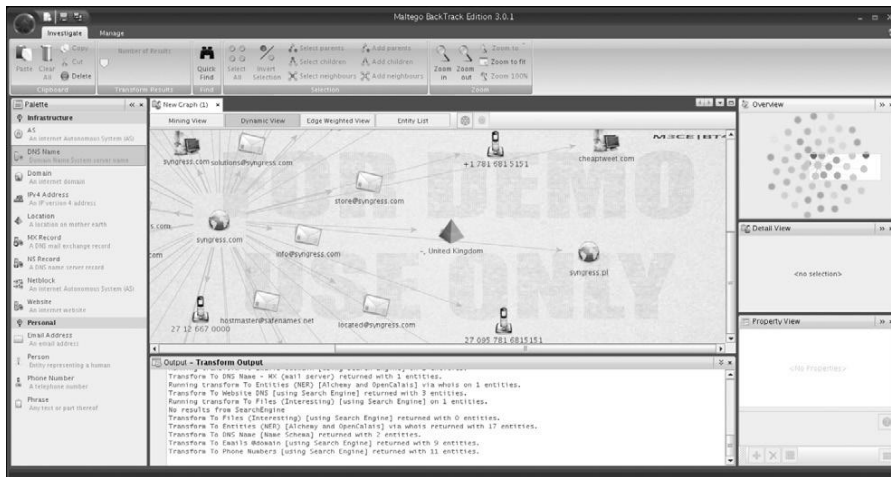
Maltego BackTrack Edition 3.0.1

Investigate Manage

Paste Clear All Copy Cut Delete
Clipboard
Number of Results
Transform Results
Quick Find
Find
Select All Invert Selection
Select parents Select children Select neighbours Add parents Add children Add neighbours
Selection
Zoom in Zoom out Zoom to Zoom to fit Zoom 100%
Zoom

Palette
Infrastructure
AS
An internet Autonomous System (AS)
DNS Name
Domain Name System server name
Domain
An internet domain
IPv4 Address
An IP version 4 address
Location
A location on mother earth
MX Record
A DNS mail exchange record
NS Record
A DNS name server record
Netblock
An Internet Autonomous System (AS)
Website
An internet website
Personal
Email Address
An email address
Person
Entity representing a human
Phone Number
A telephone number
Phrase
Any text or part thereof

New Graph (1)
Mining View Dynamic View Edge Weighted View Entity List

M3CE|BT4

FOR DEMO USE ONLY

syngress.com
solutions@syngress.com
+1 781 6815151
cheaptweet.com
store@syngress.com
s.com
syngress.com
info@syngress.com
-, United Kingdom
com
syngress.pl
hostmaster@safenames.net
27 12 667 0000
located@syngress.com
27 005 781 6815151

Output - Transform Output
Transform To DNS Name - MX (mail server) returned with 1 entities.
Running transform To Entities (NER) [Alchemy and OpenCalais] via whois on 1 entities.
Transform To Website DNS [using Search Engine] returned with 3 entities.
Running transform To Files (Interesting) [using Search Engine] on 1 entities.
No results from SearchEngine
Transform To Files (Interesting) [using Search Engine] returned with 0 entities.
Transform To Entities (NER) [Alchemy and OpenCalais] via whois returned with 17 entities.
Transform To DNS Name [Name Schema] returned with 2 entities.
Transform To Emails @domain [using Search Engine] returned with 9 entities.
Transform To Phone Numbers [using Search Engine] returned with 11 entities.

Overview
Detail View
<no selection>
Property View
<No Properties>